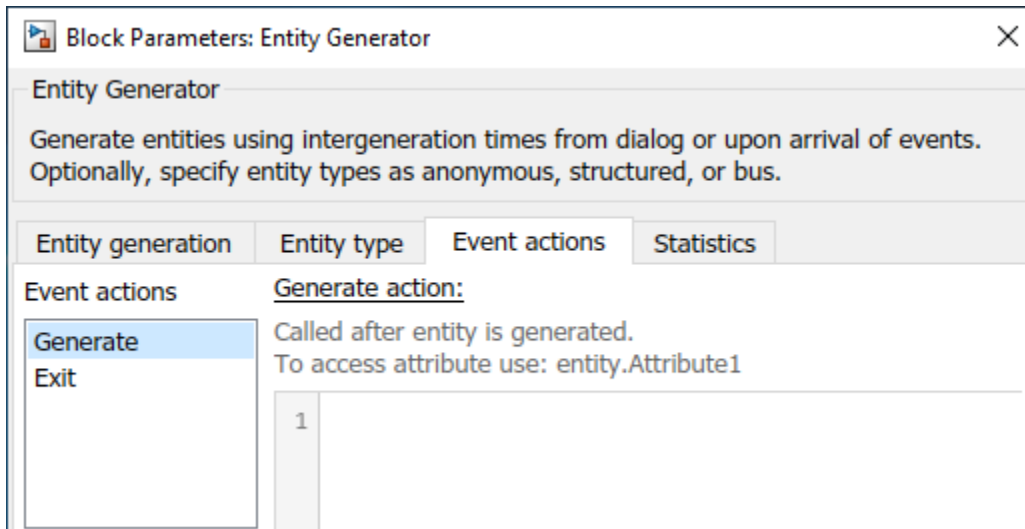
Block Parameters: Entity Generator

×

Entity Generator

Generate entities using intergeneration times from dialog or upon arrival of events. Optionally, specify entity types as anonymous, structured, or bus.

Entity generation | Entity type | Event actions | Statistics

Event actions

Generate
Exit

Generate action:

Called after entity is generated.
To access attribute use: entity.Attribute1

1